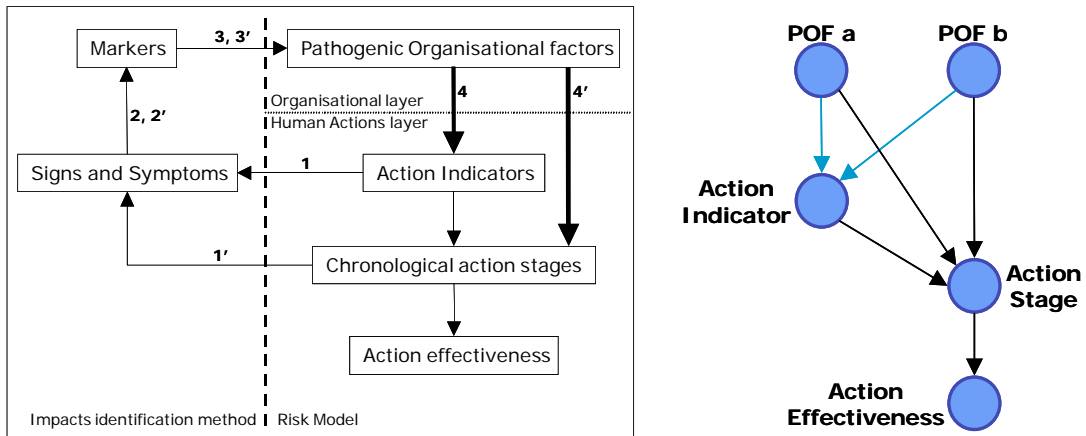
Markers

3, 3′

Pathogenic Organisational factors

Organisational layer

Human Actions layer

4

4′

2, 2′

Signs and Symptoms

1

Action Indicators

1′

Chronological action stages

Action effectiveness

Impacts identification method

Risk Model

POF a

POF b

Action Indicator

Action Stage

Action Effectiveness